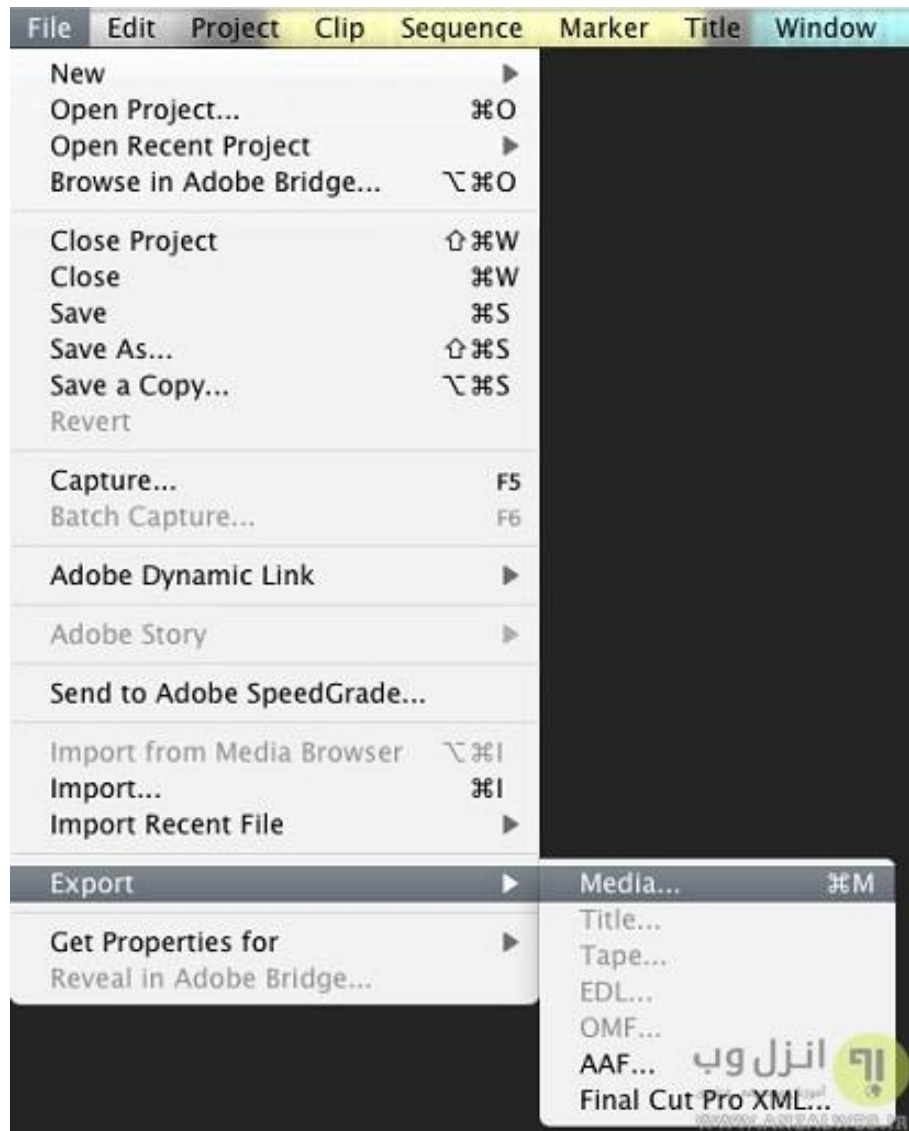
File Edit Project Clip Sequence Marker Title Window

New ▶
Open Project... ⌘O
Open Recent Project ▶
Browse in Adobe Bridge... ⌥⌘O

Close Project ⇧⌘W
Close ⌘W
Save ⌘S
Save As... ⇧⌘S
Save a Copy... ⌥⌘S
Revert

Capture... F5
Batch Capture... F6

Adobe Dynamic Link ▶

Adobe Story ▶

Send to Adobe SpeedGrade...

Import from Media Browser ⌥⌘I
Import... ⌘I
Import Recent File ▶

Export ▶

Get Properties for ▶
Reveal in Adobe Bridge...

Media... ⌘M
Title...
Tape...
EDL...
OMF...
AAF...
Final Cut Pro XML...

انزل وب
WWW.ANZALWEB.IR